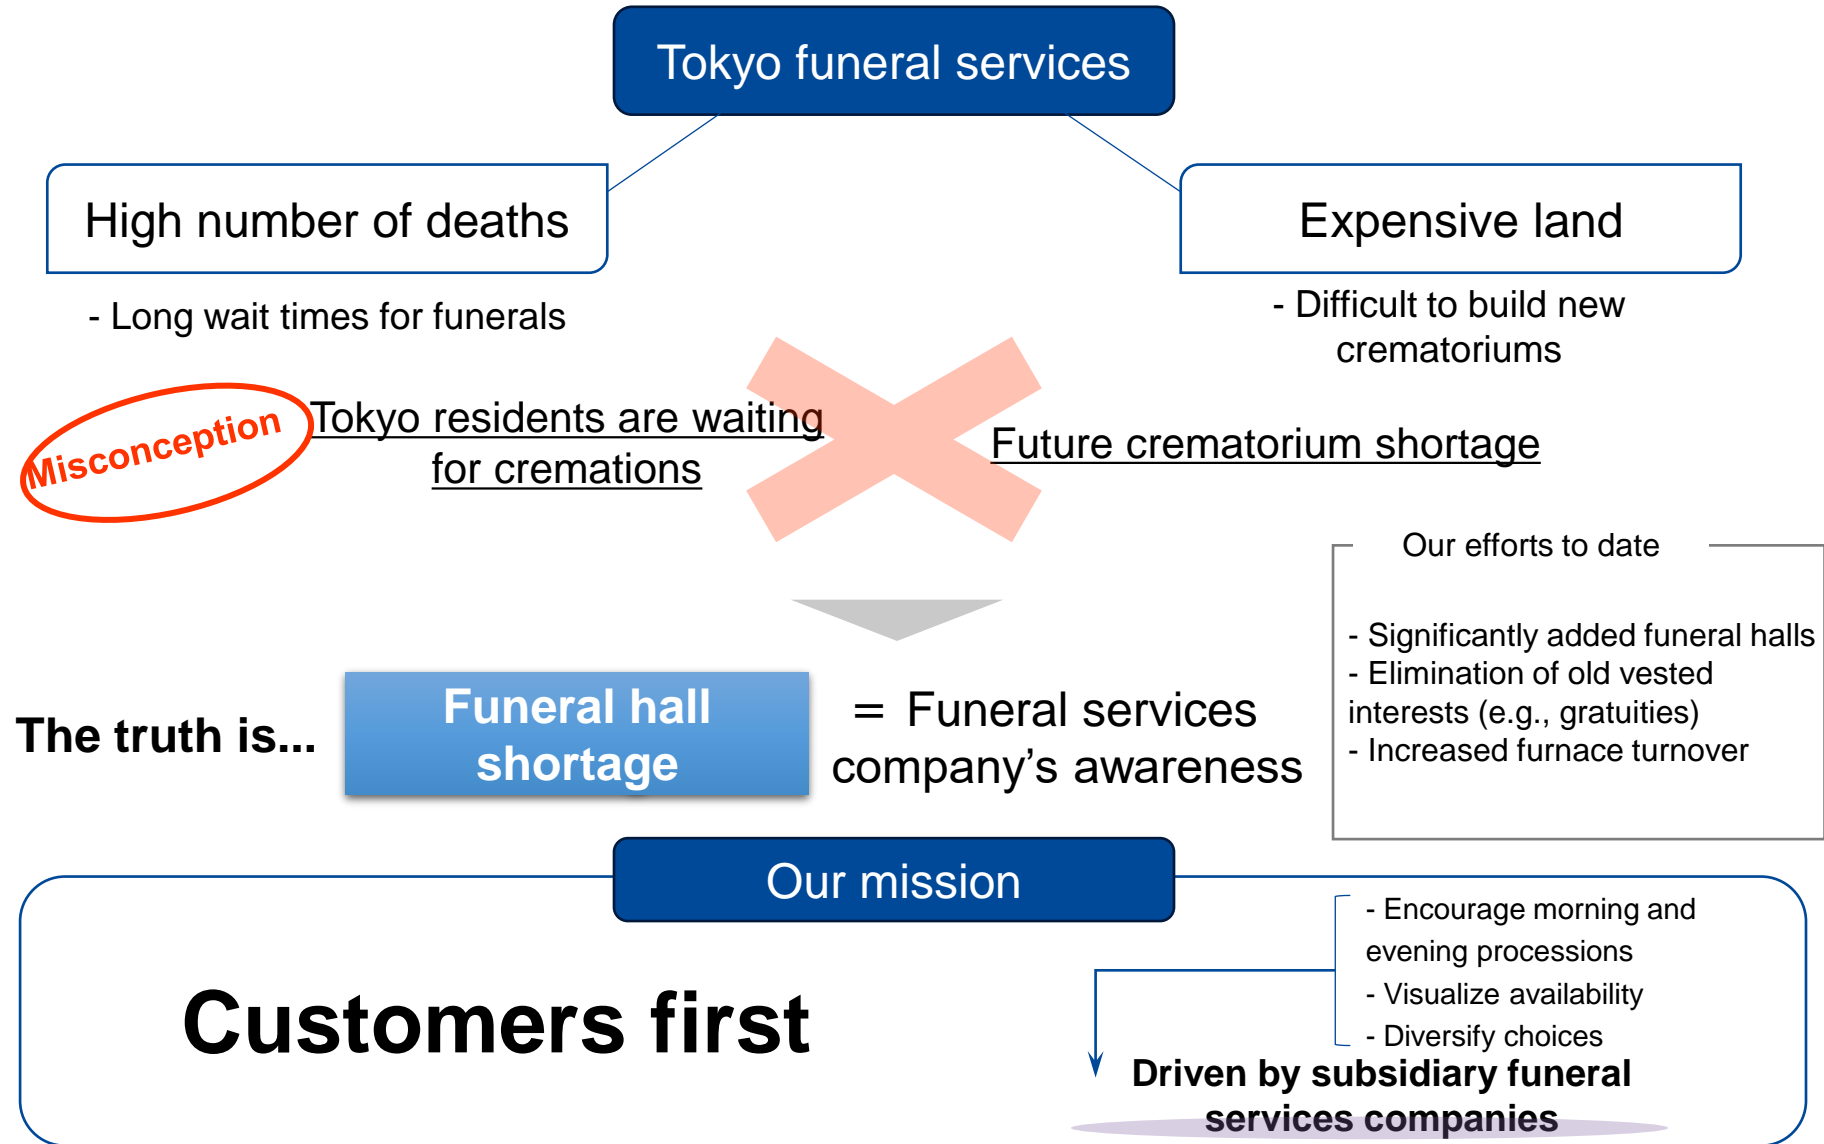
Tokyo funeral services

High number of deaths

- Long wait times for funerals

Expensive land

- Difficult to build new crematoriums

Misconception

Tokyo residents are waiting for cremations

Future crematorium shortage

Our efforts to date

- Significantly added funeral halls
- Elimination of old vested interests (e.g., gratuities)
- Increased furnace turnover

The truth is...

Funeral hall shortage

= Funeral services company's awareness

Our mission

Customers first

- Encourage morning and evening processions
- Visualize availability
- Diversify choices

Driven by subsidiary funeral services companies